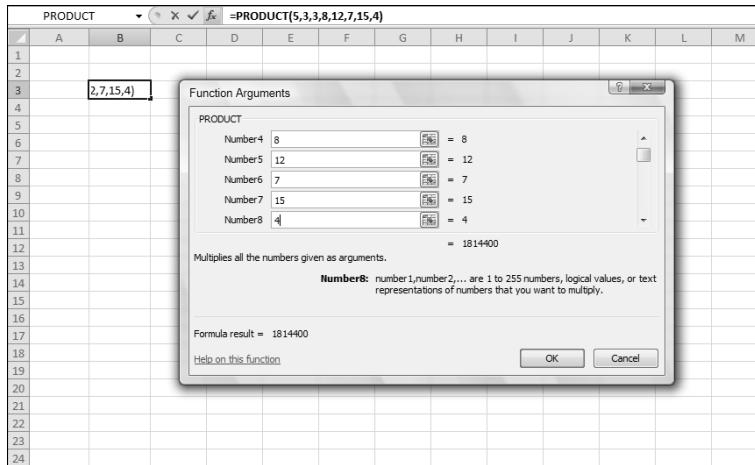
PRODUCT $\times$ ✓ $f_x$ =PRODUCT(5,3,3,8,12,7,15,4)

A B C D E F G H I J K L M

1
2
3 2,7,15,4)
4
5
6
7
8
9
10
11
12
13
14
15
16
17
18
19
20
21
22
23
24

Function Arguments

PRODUCT

Number4 8 = 8
Number5 12 = 12
Number6 7 = 7
Number7 15 = 15
Number8 4 = 4

= 1814400

Multiplies all the numbers given as arguments.

Number8: number1,number2,... are 1 to 255 numbers, logical values, or text representations of numbers that you want to multiply.

Formula result = 1814400

Help on this function

OK Cancel